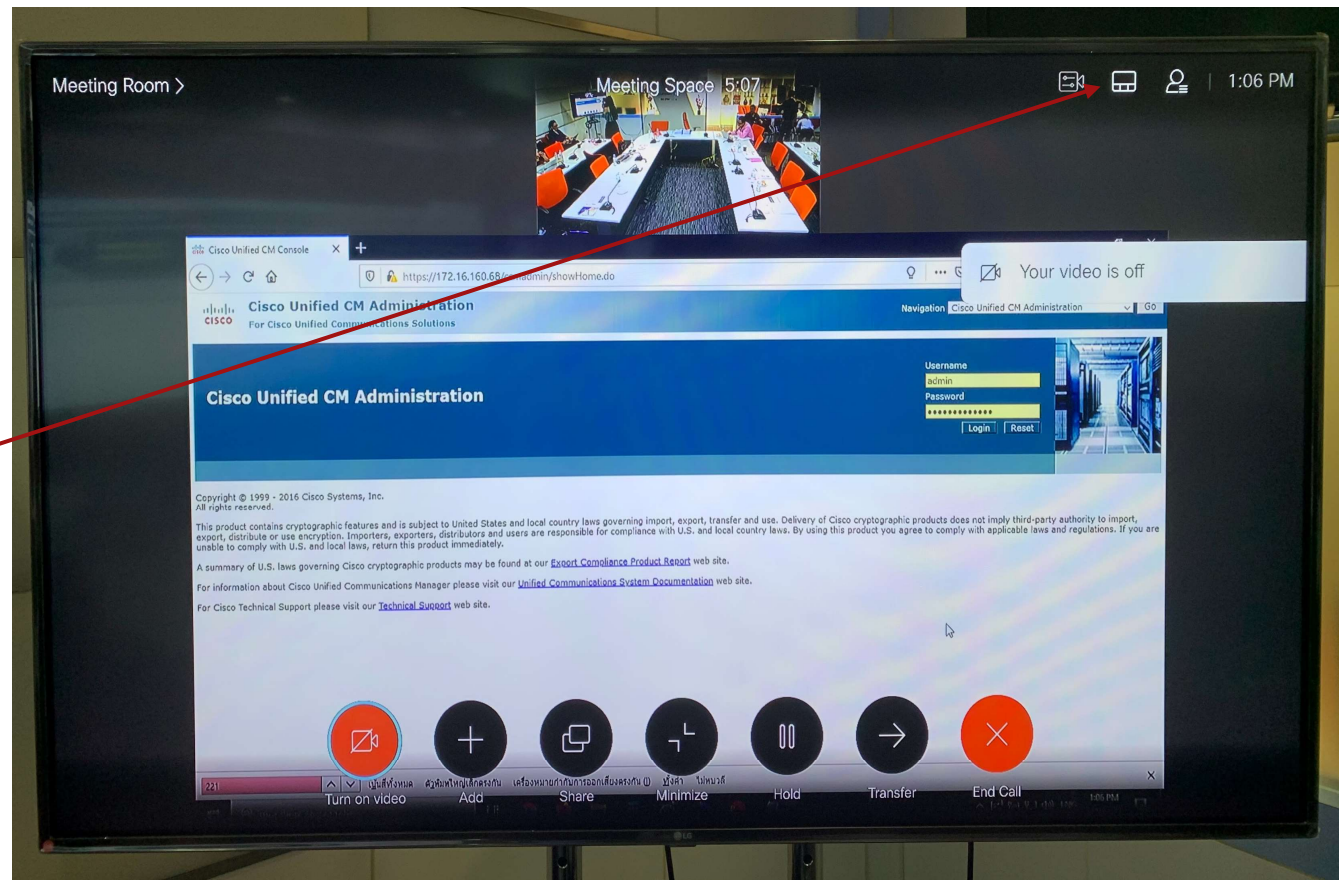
Meeting Room >

Meeting Space 5:07

1:06 PM

Cisco Unified CM Console

https://172.16.160.68/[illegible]admin/showHome.do

Your video is off

Cisco Unified CM Administration
For Cisco Unified Communications Solutions

Navigation Cisco Unified CM Administration Go

Cisco Unified CM Administration

Username
admin
Password
•••••••••••••
Login Reset

Copyright © 1999 - 2016 Cisco Systems, Inc.
All rights reserved.

This product contains cryptographic features and is subject to United States and local country laws governing import, export, transfer and use. Delivery of Cisco cryptographic products does not imply third-party authority to import, export, distribute or use encryption. Importers, exporters, distributors and users are responsible for compliance with U.S. and local country laws. By using this product you agree to comply with applicable laws and regulations. If you are unable to comply with U.S. and local laws, return this product immediately.

A summary of U.S. laws governing Cisco cryptographic products may be found at our Export Compliance Product Report web site.

For information about Cisco Unified Communications Manager please visit our Unified Communications System Documentation web site.

For Cisco Technical Support please visit our Technical Support web site.

Turn on video
Add
Share
Minimize
Hold
Transfer
End Call

221

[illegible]

LG